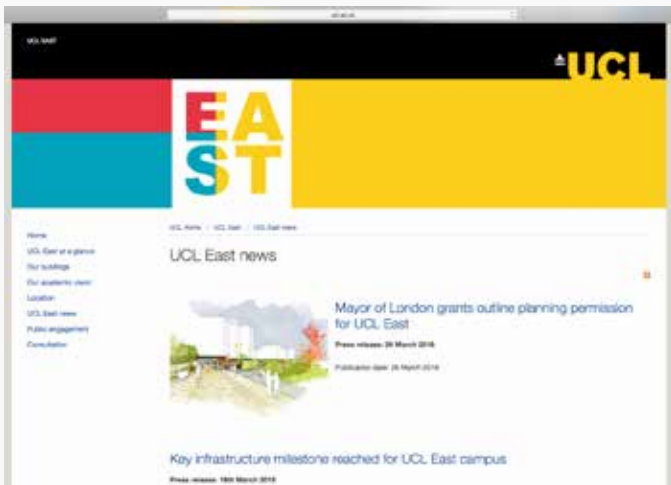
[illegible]

UCL EAST

UCL

EAST

Home
UCL East at a glance
Our buildings
Our academic vision
Location
UCL East news
Public engagement
Consultation

UCL Home / UCL East / UCL East news

UCL East news

Mayor of London grants outline planning permission for UCL East

Press release: 26 March 2018

Publication date: 26 March 2018

Key infrastructure milestone reached for UCL East campus

Press release: 16th March 2018